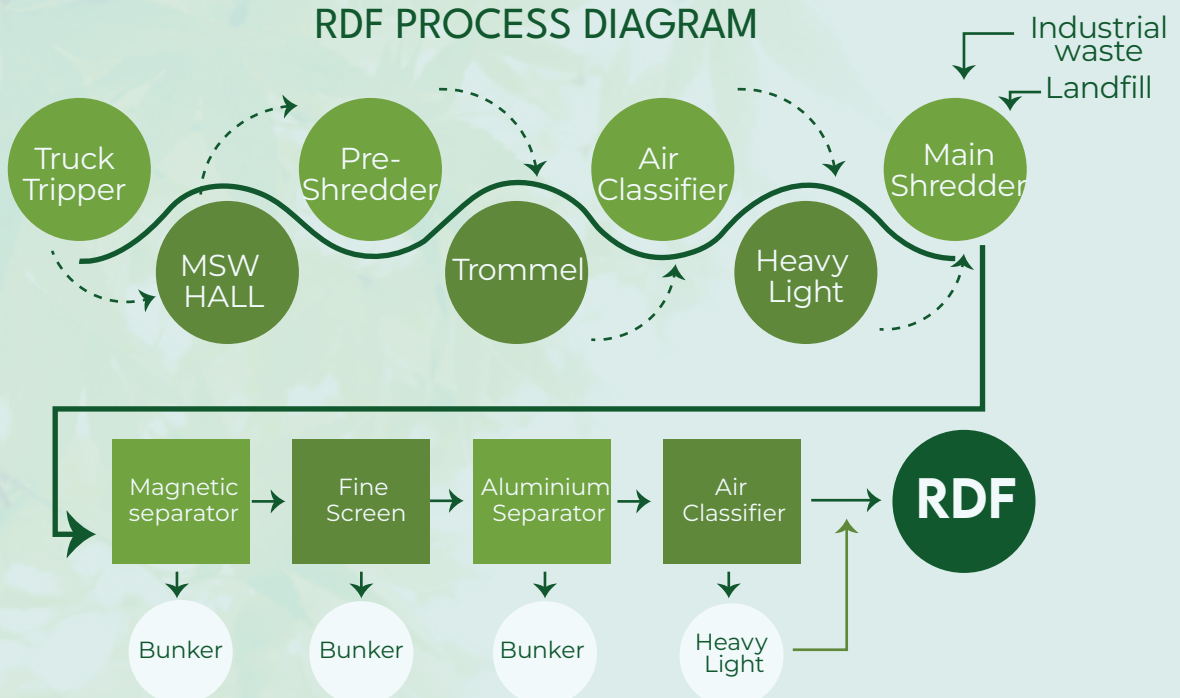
RDF PROCESS DIAGRAM

Industrial waste

Landfill

Truck Tripper

MSW HALL

Pre-Shredder

Trommel

Air Classifier

Heavy Light

Main Shredder

Magnetic separator

Fine Screen

Aluminium Separator

Air Classifier

RDF

Bunker

Bunker

Bunker

Heavy Light